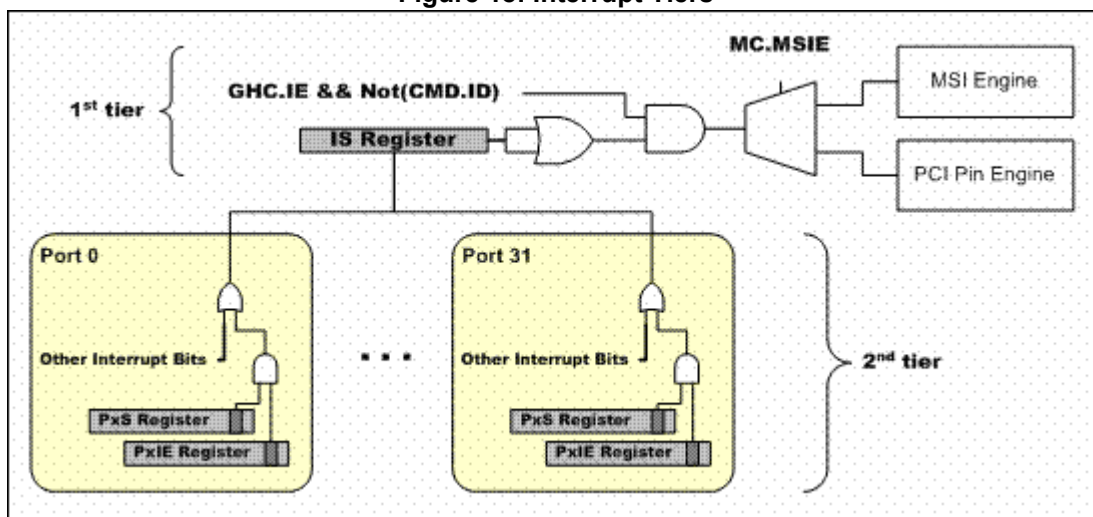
Figure 13: Interrupt Tiers

MC.MSIE

1$^{st}$ tier

GHC.IE && Not(CMD.ID)

IS Register

MSI Engine

PCI Pin Engine

Port 0

Other Interrupt Bits

PxS Register

PxIE Register

. . .

Port 31

Other Interrupt Bits

PxS Register

PxIE Register

2$^{nd}$ tier